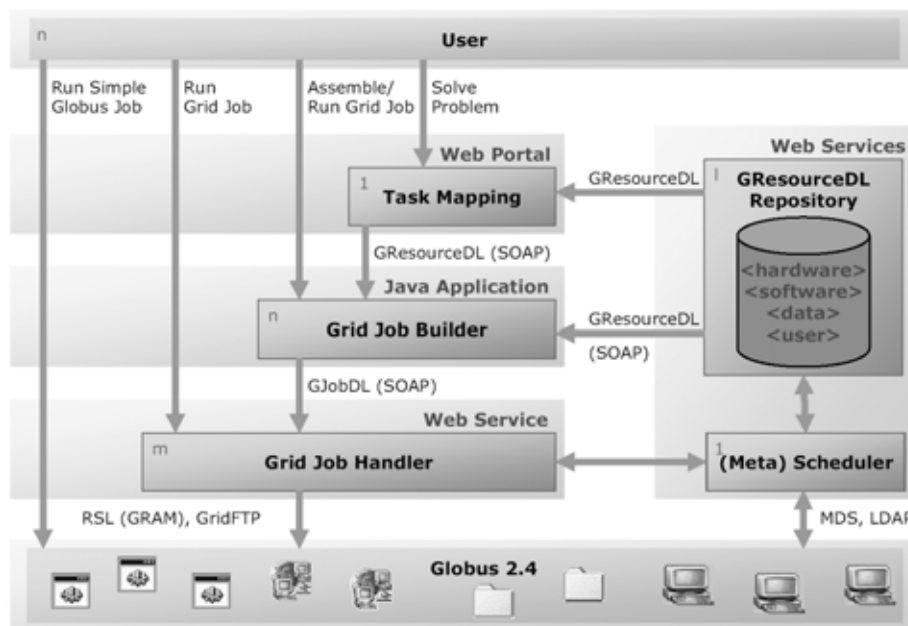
n

User

Run Simple Globus Job

Run Grid Job

Assemble/ Run Grid Job

Solve Problem

Web Portal

1

Task Mapping

GResourceDL

Web Services

l

GResourceDL Repository

<hardware>
<software>
<data>
<user>

GResourceDL (SOAP)

Java Application

n

Grid Job Builder

GResourceDL

(SOAP)

GJobDL (SOAP)

Web Service

m

Grid Job Handler

1

(Meta) Scheduler

RSL (GRAM), GridFTP

MDS, LDAP

Globus 2.4